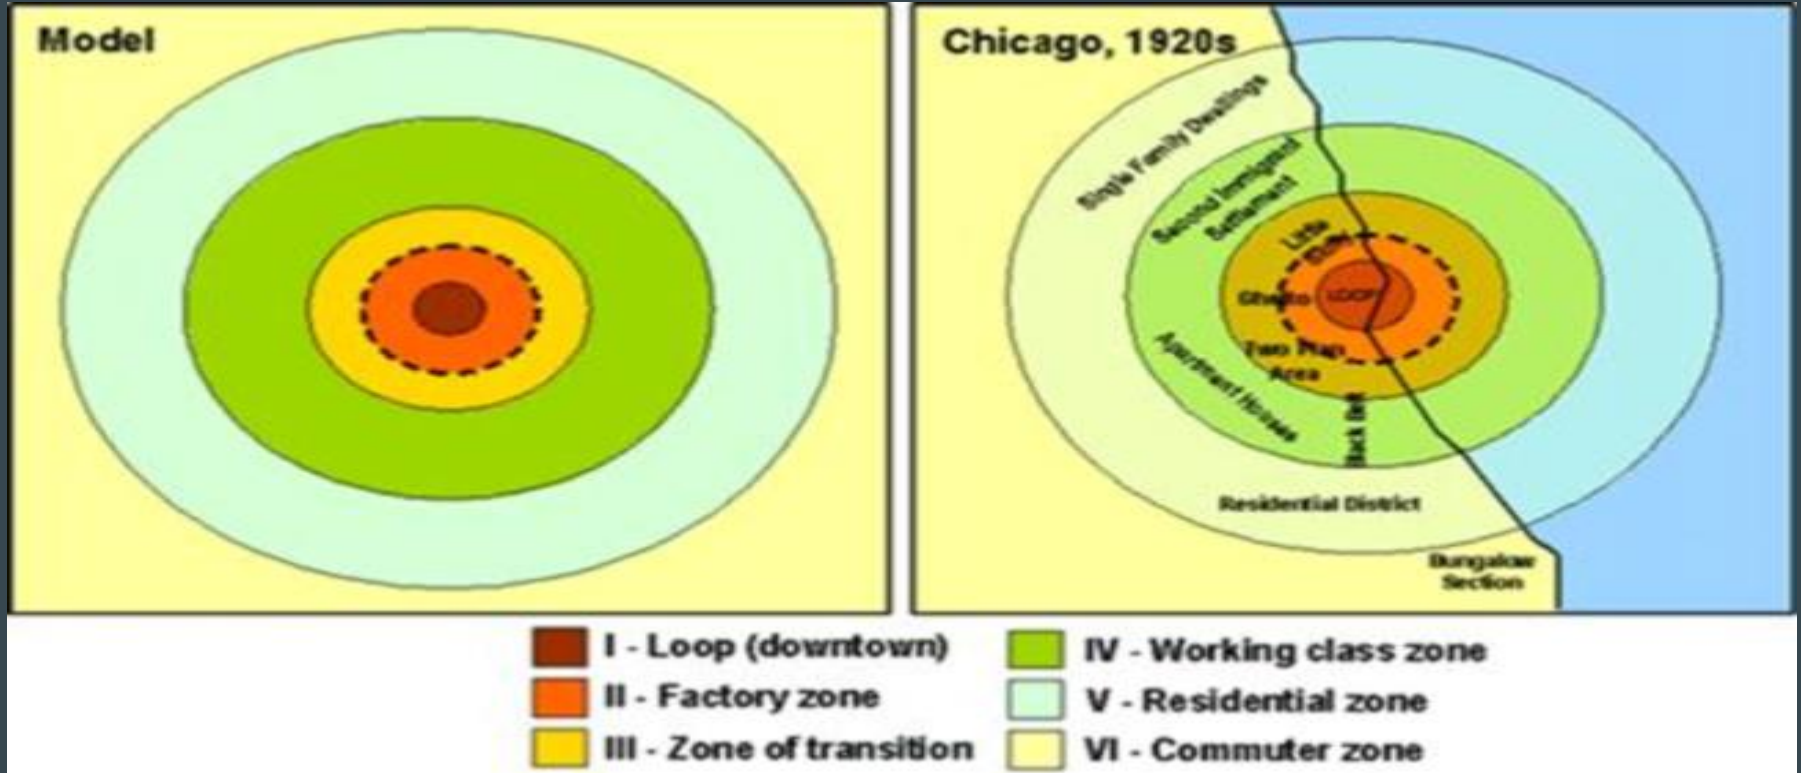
Model

Chicago, 1920s

Single Family Dwellings

Second Immigrant Settlement

Little Sicily

Ghetto

LOOP

Two Flap Area

Apartment Houses

Black Belt

Residential District

Bungalow Section

I - Loop (downtown)
II - Factory zone
III - Zone of transition
IV - Working class zone
V - Residential zone
VI - Commuter zone